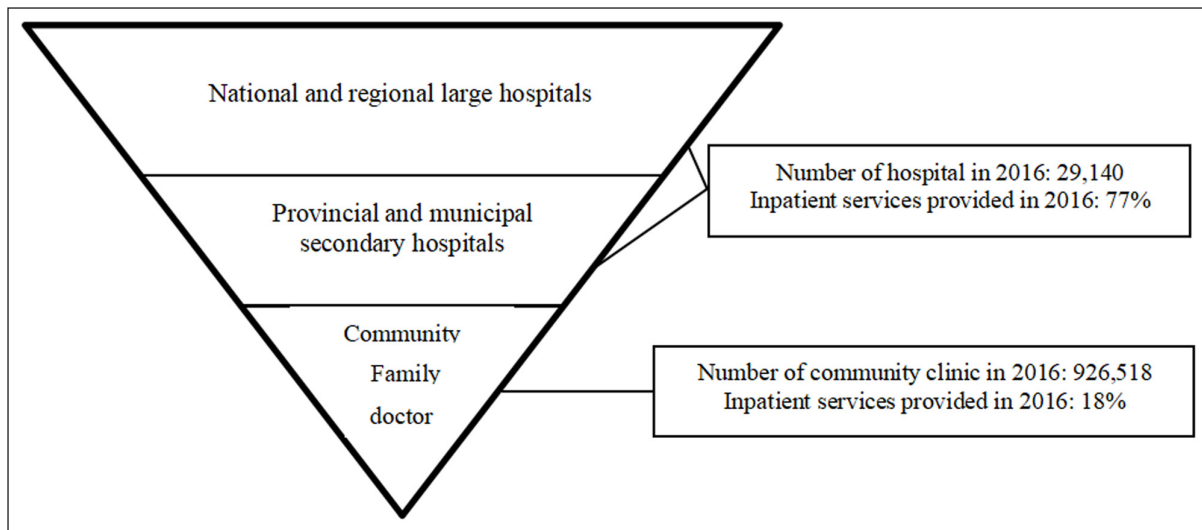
National and regional large hospitals

Provincial and municipal secondary hospitals

Community Family doctor

Number of hospital in 2016: 29,140
Inpatient services provided in 2016: 77%

Number of community clinic in 2016: 926,518
Inpatient services provided in 2016: 18%